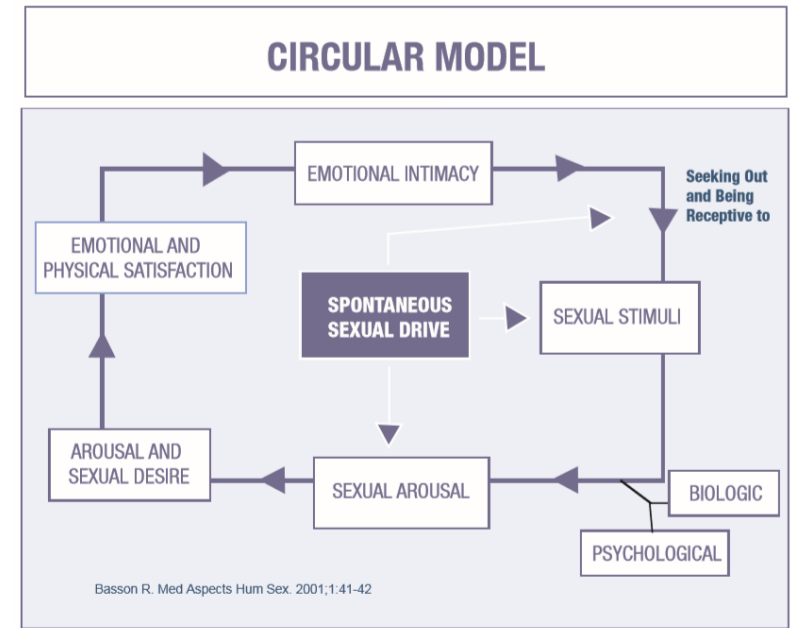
CIRCULAR MODEL

EMOTIONAL INTIMACY

Seeking Out and Being Receptive to

EMOTIONAL AND PHYSICAL SATISFACTION

SPONTANEOUS SEXUAL DRIVE

SEXUAL STIMULI

AROUSAL AND SEXUAL DESIRE

SEXUAL AROUSAL

BIOLOGIC

PSYCHOLOGICAL

Basson R. Med Aspects Hum Sex. 2001;1:41-42